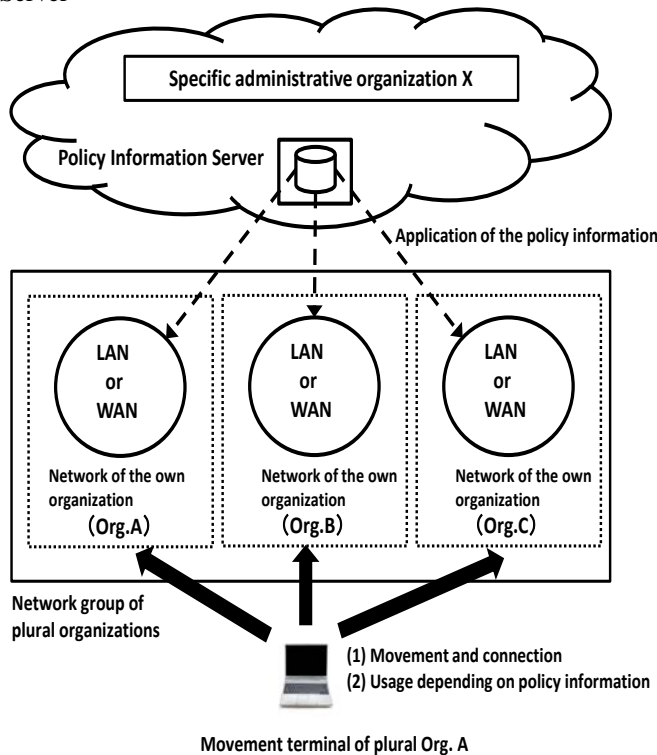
Specific administrative organization X

Policy Information Server

Application of the policy information

LAN or WAN

Network of the own organization (Org.A)

LAN or WAN

Network of the own organization (Org.B)

LAN or WAN

Network of the own organization (Org.C)

Network group of plural organizations

(1) Movement and connection
(2) Usage depending on policy information

Movement terminal of plural Org. A